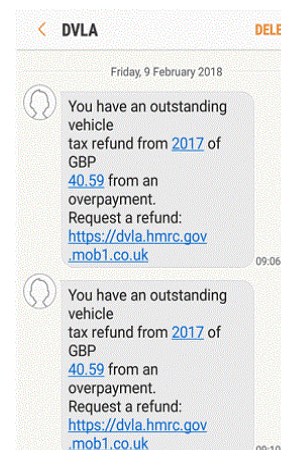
< DVLA DELE

Friday, 9 February 2018

You have an outstanding vehicle tax refund from 2017 of GBP 40.59 from an overpayment. Request a refund: https://dvla.hmrc.gov.mob1.co.uk

09:06

You have an outstanding vehicle tax refund from 2017 of GBP 40.59 from an overpayment. Request a refund: https://dvla.hmrc.gov.mob1.co.uk

09:10